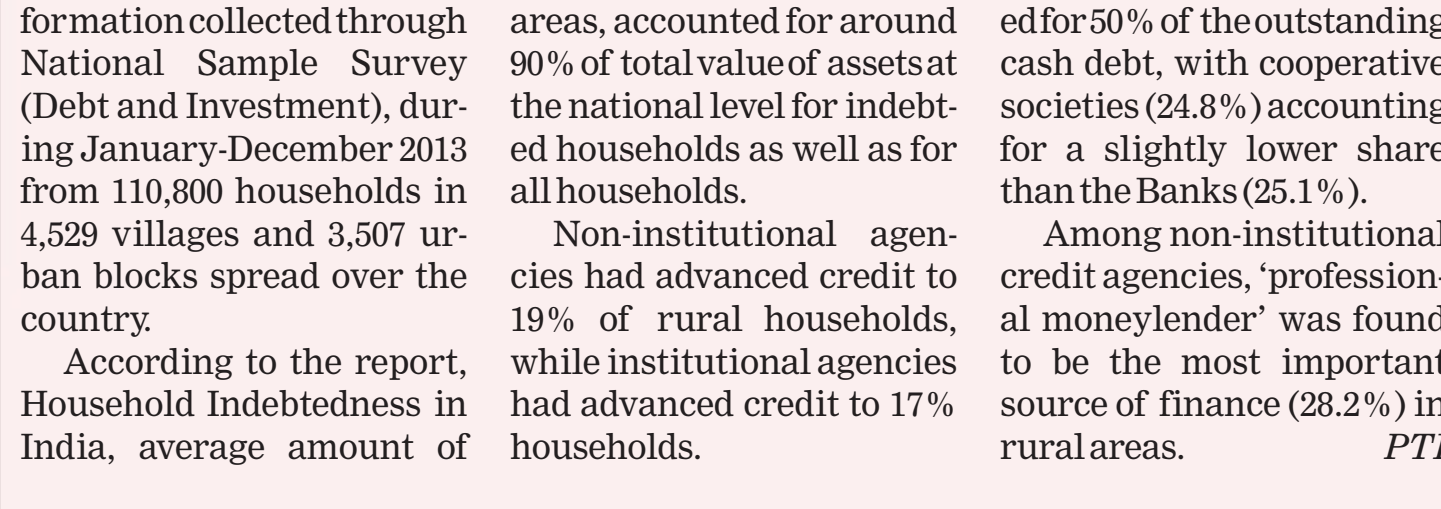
formation collected through National Sample Survey (Debt and Investment), during January-December 2013 from 110,800 households in 4,529 villages and 3,507 urban blocks spread over the country.

According to the report, Household Indebtedness in India, average amount of

areas, accounted for around 90% of total value of assets at the national level for indebted households as well as for all households.

Non-institutional agencies had advanced credit to 19% of rural households, while institutional agencies had advanced credit to 17% households.

ed for 50% of the outstanding cash debt, with cooperative societies (24.8%) accounting for a slightly lower share than the Banks (25.1%).

Among non-institutional credit agencies, 'professional moneylender' was found to be the most important source of finance (28.2%) in rural areas. PTI